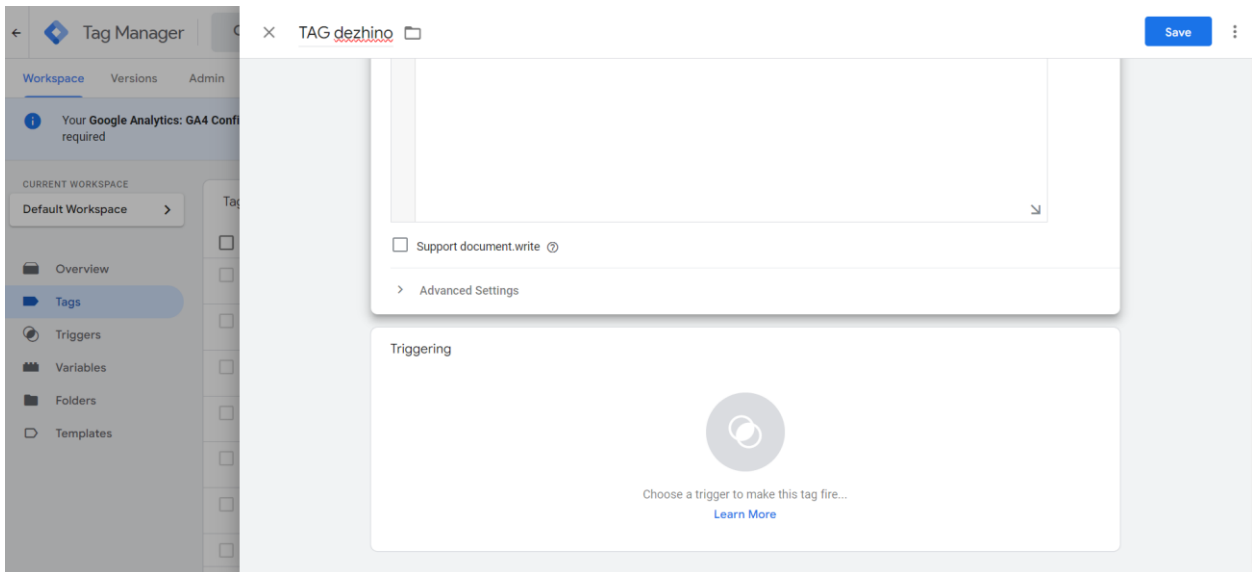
Tag Manager

Workspace Versions Admin

Your Google Analytics: GA4 Confi
required

CURRENT WORKSPACE
Default Workspace >

Overview
Tags
Triggers
Variables
Folders
Templates

Tag

× TAG dezhino

Save

Support document.write

> Advanced Settings

Triggering

Choose a trigger to make this tag fire...
Learn More